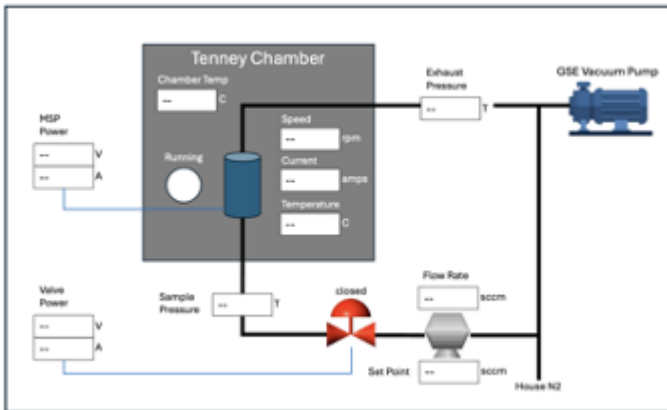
Tenney Chamber

Chamber Temp
-- C

MSP Power
-- V
-- A

Running

Speed
-- rpm

Current
-- amps

Temperature
-- C

Exhaust Pressure
-- T

GSE Vacuum Pump

Valve Power
-- V
-- A

Sample Pressure
-- T

closed

Flow Rate
-- sccm

Set Point
-- sccm

House N2